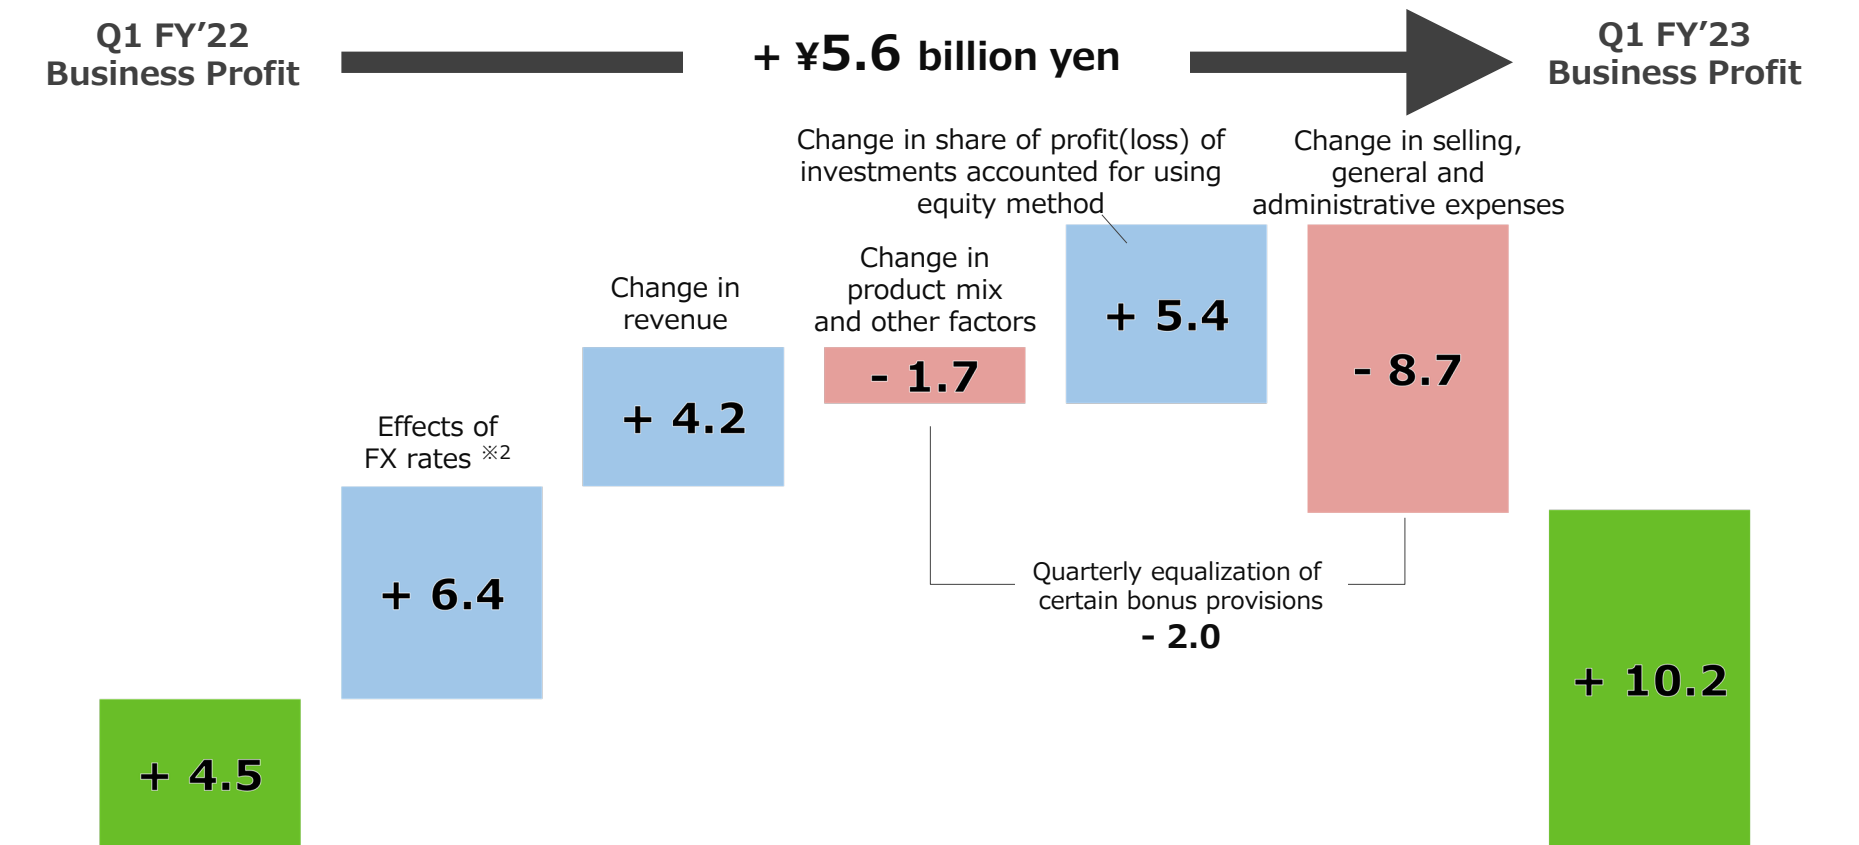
Q1 FY’22
Business Profit

+ ¥5.6 billion yen

Q1 FY’23
Business Profit

Change in share of profit(loss) of investments accounted for using equity method

Change in selling, general and administrative expenses

Change in revenue

Change in product mix and other factors

+ 5.4

- 8.7

- 1.7

+ 4.2

Effects of FX rates ※2

+ 6.4

Quarterly equalization of certain bonus provisions
- 2.0

+ 10.2

+ 4.5